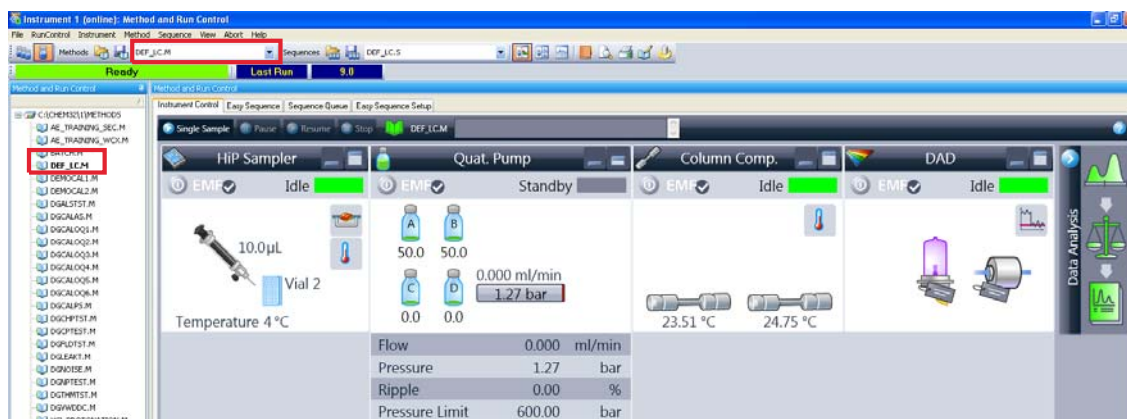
Instrument 1 (online): Method and Run Control

File RunControl Instrument Method Sequence View Abort Help

Methods DEF_LC.M Sequences DEF_LC.S

Ready Last Run 9.0

Method and Run Control

Method and Run Control

Instrument Control | Easy Sequence | Sequence Queue | Easy Sequence Setup

C:\CHEM32\1\METHODS
AE_TRAINING_SEC.M
AE_TRAINING_WCX.M
BATCH.M
DEF_LC.M
DEMOCAL1.M
DEMOCAL2.M
DGALSTST.M
DGCALAS.M
DGCALOQ1.M
DGCALOQ2.M
DGCALOQ3.M
DGCALOQ4.M
DGCALOQ5.M
DGCALOQ6.M
DGCALPS.M
DGCHPTST.M
DGCPTEST.M
DGFLDTST.M
DGLEAKT.M
DGNOISE.M
DGNPTEST.M
DGTHMTST.M
DGWADC.M

Single Sample | Pause | Resume | Stop | DEF_LC.M

HiP Sampler
EMF Idle
10.0µL
Vial 2
Temperature 4 °C

Quat. Pump
EMF Standby
A B
50.0 50.0
C D
0.0 0.0
0.000 ml/min
1.27 bar

| Flow | 0.000 | ml/min |
|---|---|---|
| Pressure | 1.27 | bar |
| Ripple | 0.00 | % |
| Pressure Limit | 600.00 | bar |

Column Comp.
EMF Idle
23.51 °C
24.75 °C

DAD
EMF Idle

Data Analysis